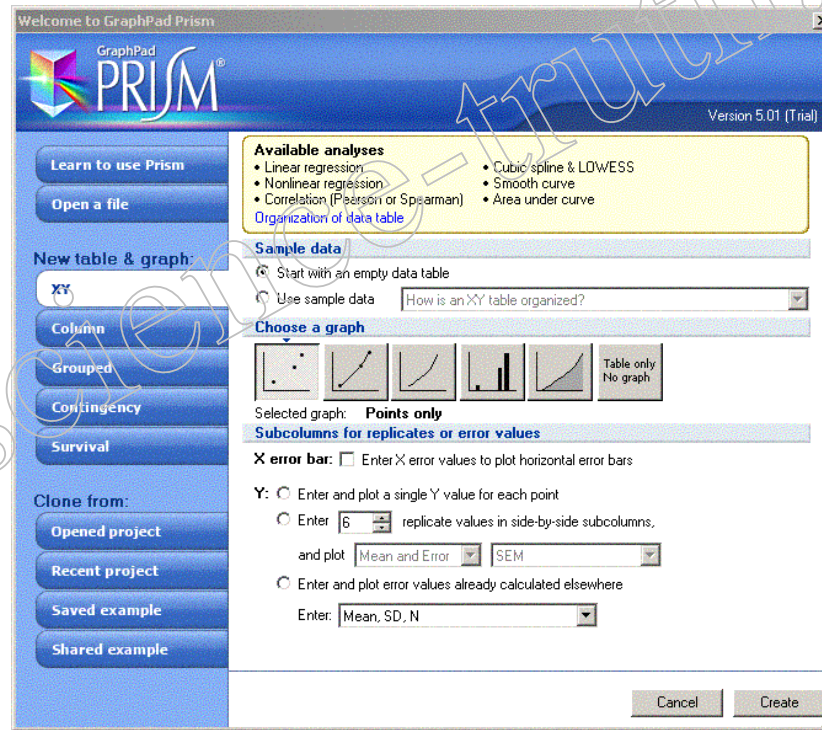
Welcome to GraphPad Prism

GraphPad PRISM®

Version 5.01 (Trial)

Learn to use Prism

Open a file

New table & graph:

XY

Column

Grouped

Contingency

Survival

Clone from:

Opened project

Recent project

Saved example

Shared example

Available analyses
• Linear regression
• Nonlinear regression
• Correlation (Pearson or Spearman)
• Cubic spline & LOWESS
• Smooth curve
• Area under curve
Organization of data table

Sample data
Start with an empty data table
Use sample data How is an XY table organized?

Choose a graph

Table only No graph

Selected graph: Points only

Subcolumns for replicates or error values

X error bar: Enter X error values to plot horizontal error bars

Y: Enter and plot a single Y value for each point
Enter 6 replicate values in side-by-side subcolumns,
and plot Mean and Error SEM
Enter and plot error values already calculated elsewhere
Enter: Mean, SD, N

Cancel Create

science-truth